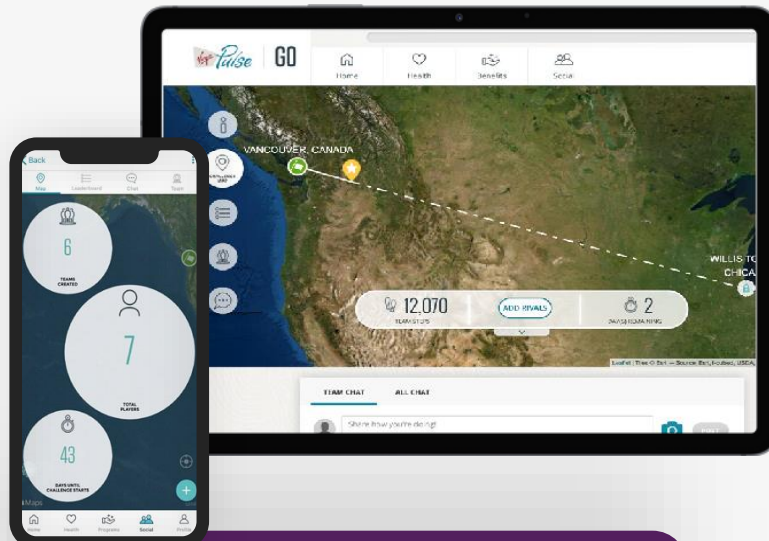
Virgin Pulse GO

Home
Health
Benefits
Social

VANCOUVER, CANADA

WILLIS TO
CHICA

12,070
TEAM STEPS

ADD RIVALS

2
DAYS REMAINING

Leaflet | Tiles © Esri — Source: Esri, i-cubed, USDA,

TEAM CHAT
ALL CHAT

Share how you're doing!

Back

Map
Leaderboard
Chat
Team

6
TEAMS CREATED

7
TOTAL PLAYERS

43
DAYS UNTIL CHALLENGE STARTS

Home
Health
Programs
Social
Profile